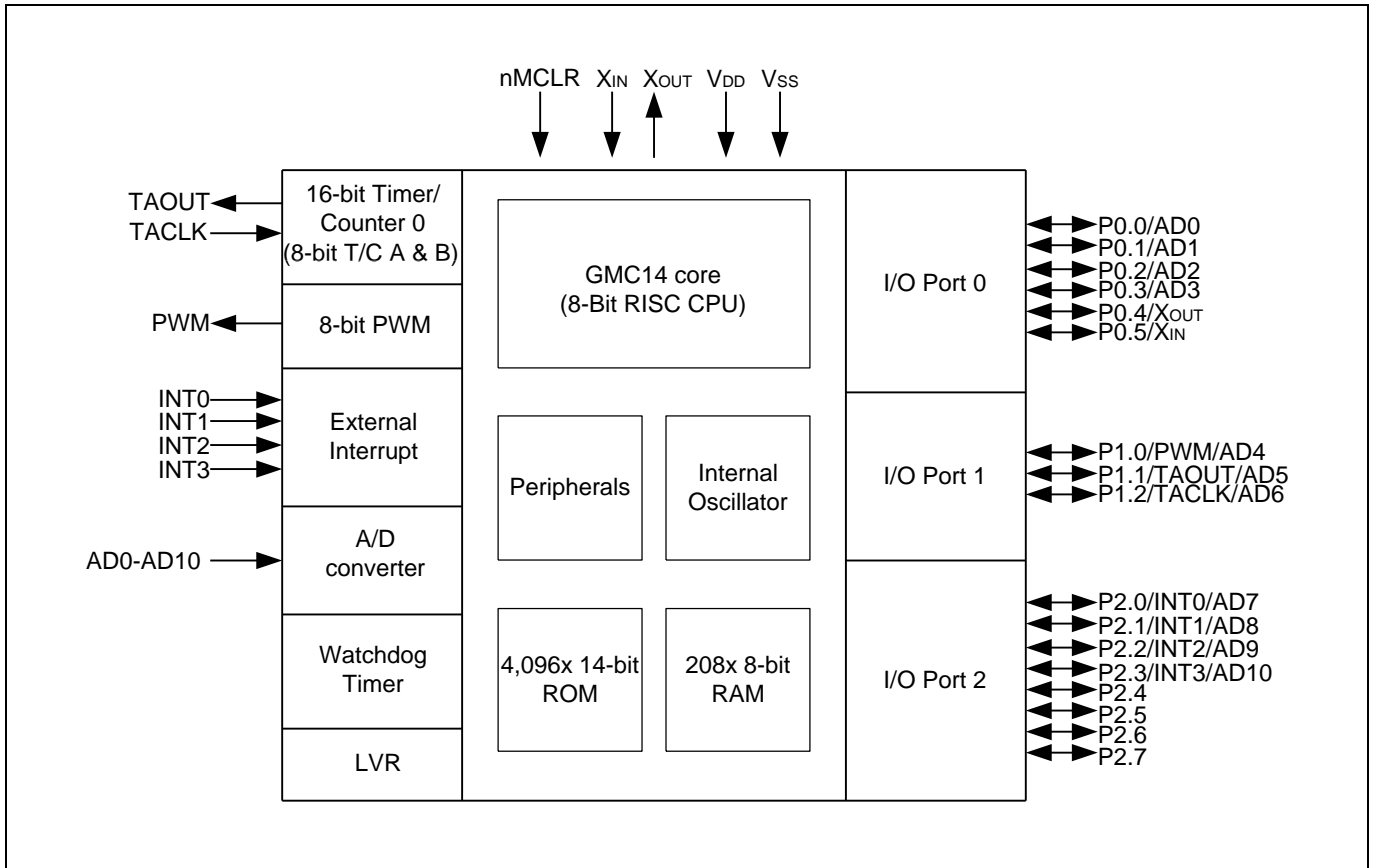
nMCLR $X_{IN}$ $X_{OUT}$ $V_{DD}$ $V_{SS}$

TAOUT
TACLK

16-bit Timer/ Counter 0 (8-bit T/C A & B)

PWM

8-bit PWM

INT0
INT1
INT2
INT3

External Interrupt

AD0-AD10

A/D converter

Watchdog Timer

LVR

GMC14 core (8-Bit RISC CPU)

Peripherals

Internal Oscillator

4,096x 14-bit ROM

208x 8-bit RAM

I/O Port 0

P0.0/AD0
P0.1/AD1
P0.2/AD2
P0.3/AD3
P0.4/$X_{OUT}$
P0.5/$X_{IN}$

I/O Port 1

P1.0/PWM/AD4
P1.1/TAOUT/AD5
P1.2/TACLK/AD6

I/O Port 2

P2.0/INT0/AD7
P2.1/INT1/AD8
P2.2/INT2/AD9
P2.3/INT3/AD10
P2.4
P2.5
P2.6
P2.7